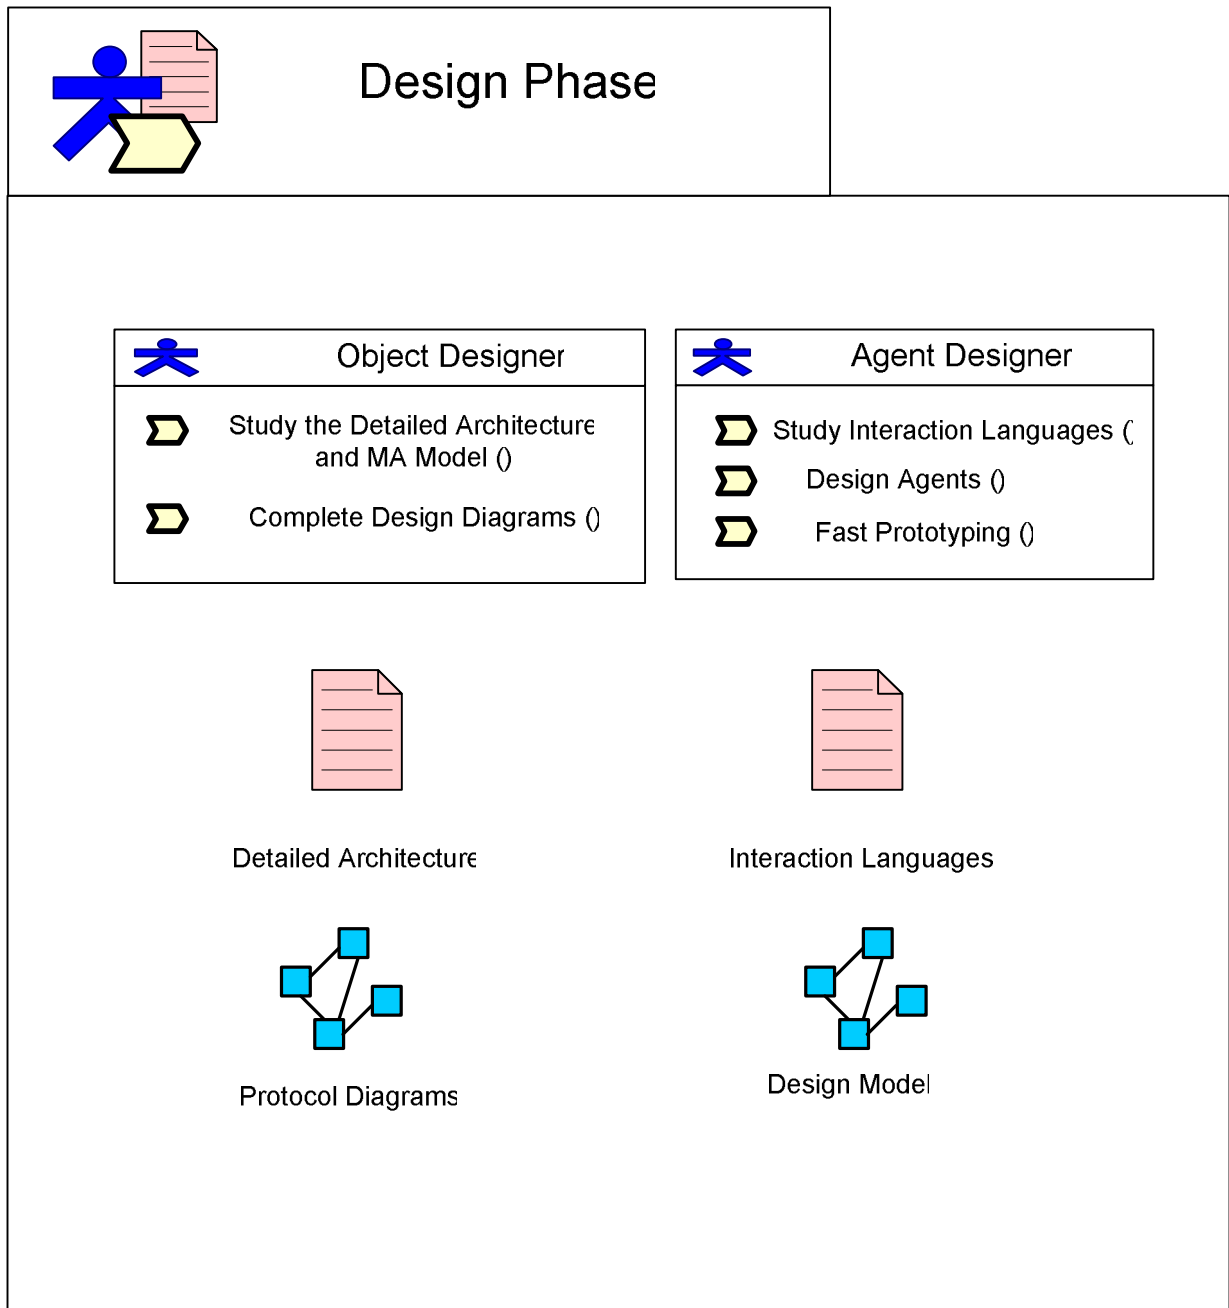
Design Phase

Object Designer

Study the Detailed Architecture and MA Model ()

Complete Design Diagrams ()

Agent Designer

Study Interaction Languages (

Design Agents ()

Fast Prototyping ()

Detailed Architecture

Interaction Languages

Protocol Diagrams

Design Model